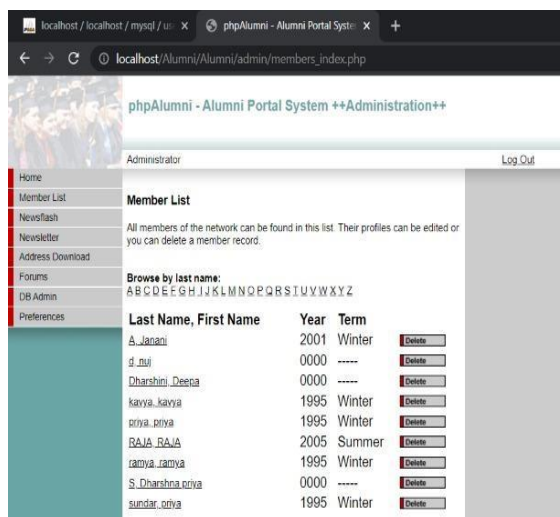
localhost / localhost / mysql / us ×
phpAlumni - Alumni Portal Syste ×
+
localhost/Alumni/Alumni/admin/members_index.php

phpAlumni - Alumni Portal System ++Administration++

Administrator
Log Out

Home
Member List
Newsflash
Newsletter
Address Download
Forums
DB Admin
Preferences

Member List

All members of the network can be found in this list. Their profiles can be edited or you can delete a member record.

Browse by last name:
A B C D E F G H I J K L M N O P Q R S T U V W X Y Z

| Last Name, First Name | Year | Term | |
|---|---|---|---|
| A, Janani | 2001 | Winter | Delete |
| d, nuj | 0000 | ----- | Delete |
| Dharshini, Deepa | 0000 | ----- | Delete |
| kavya, kavya | 1995 | Winter | Delete |
| priya, priya | 1995 | Winter | Delete |
| RAJA, RAJA | 2005 | Summer | Delete |
| ramya, ramya | 1995 | Winter | Delete |
| S, Dharshna priya | 0000 | ----- | Delete |
| sundar, priya | 1995 | Winter | Delete |